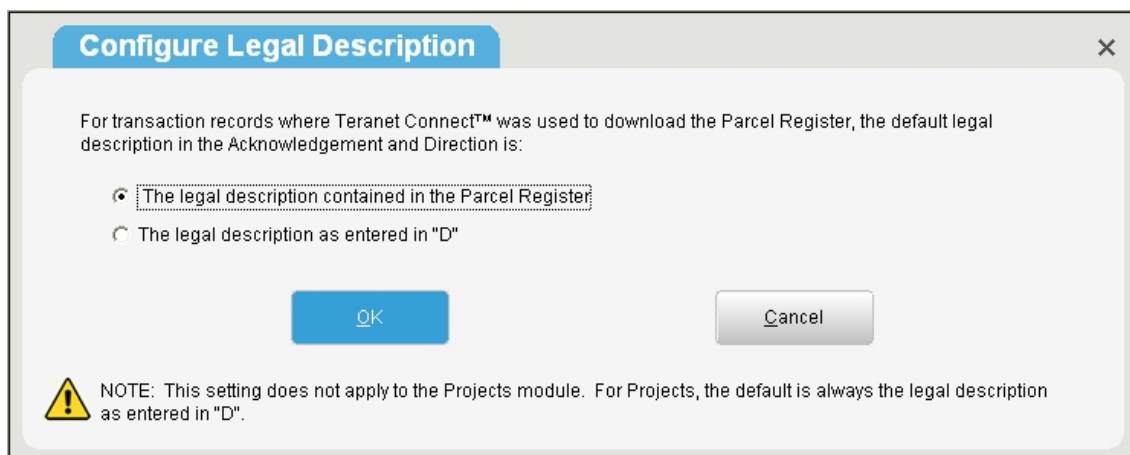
Configure Legal Description

×

For transaction records where Teranet Connect™ was used to download the Parcel Register, the default legal description in the Acknowledgement and Direction is:

The legal description contained in the Parcel Register

The legal description as entered in "D"

OK

Cancel

NOTE: This setting does not apply to the Projects module. For Projects, the default is always the legal description as entered in "D".